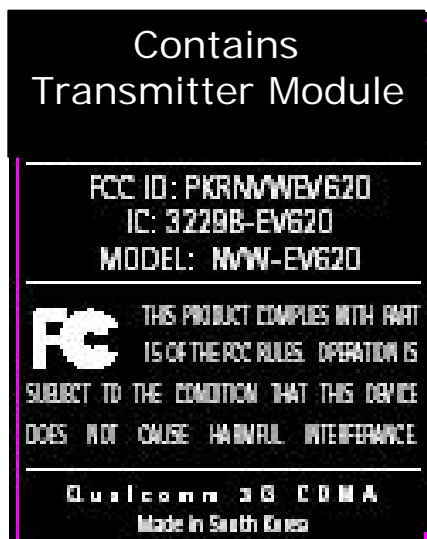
Contains Transmitter Module

FCC ID: PKRNVWEV620
IC: 3229B-EV620
MODEL: NVW-EV620

FC

THIS PRODUCT COMPLIES WITH PART 15 OF THE FCC RULES. OPERATION IS SUBJECT TO THE CONDITION THAT THIS DEVICE DOES NOT CAUSE HARMFUL INTERFERANCE.

Qualcomm 3G CDMA
Made in South Korea